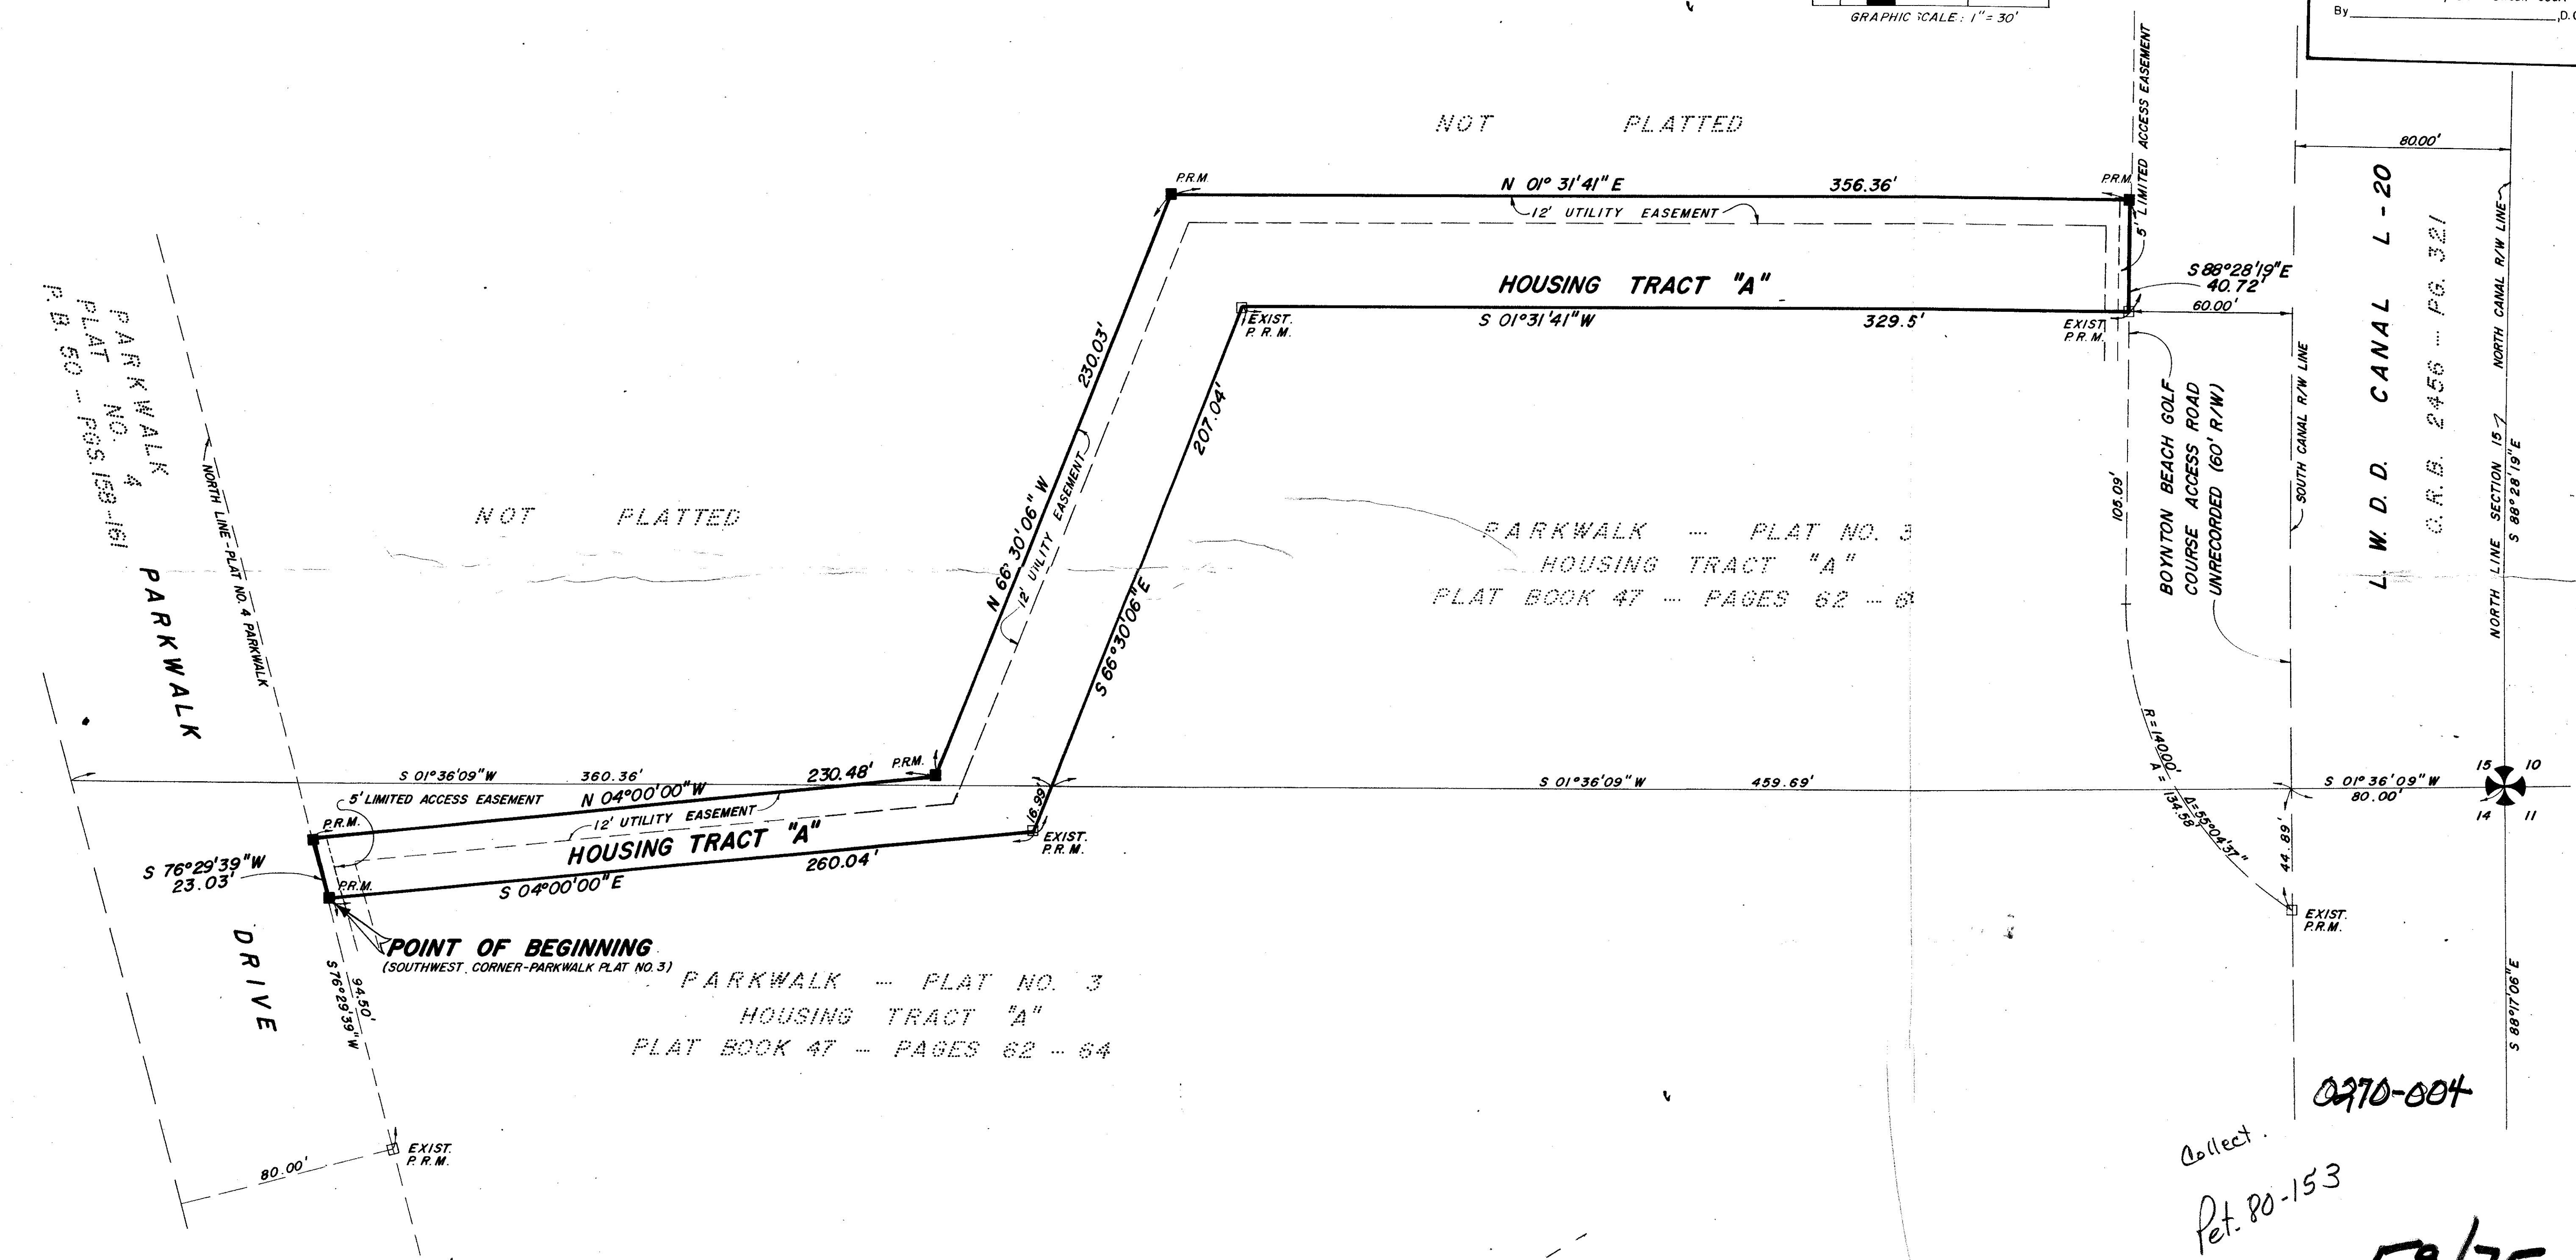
GRAPHIC SCALE: 1" = 30'

By ,D.C

NOT PLATTED

P.R.M.

N 01° 31'41" E

356.36'

P.R.M.

12' UTILITY EASEMENT

5' LIMITED ACCESS EASEMENT

HOUSING TRACT "A"

S 88°28'19" E
40.72'

60.00'

80.00'

EXIST. P.R.M.

S 01°31'41" W

329.5'

EXIST. P.R.M.

230.03'

207.04'

PARKWALK PLAT NO. 4 P.B. 50 – PGS. 158-161

NORTH LINE-PLAT NO. 4 PARKWALK

NOT PLATTED

N 66°30'06" W

12' UTILITY EASEMENT

S 66°30'06" E

PARKWALK – PLAT NO. 3
HOUSING TRACT "A"
PLAT BOOK 47 – PAGES 62 – 6

105.09'

BOYNTON BEACH GOLF COURSE ACCESS ROAD UNRECORDED (60' R/W)

SOUTH CANAL R/W LINE

L. W. D. D. CANAL L-20
O. R. B. 2456 – PG. 321

NORTH CANAL R/W LINE

NORTH LINE SECTION 15
S 88°28'19" E

PARKWALK

R=140.00'
A=134.58'
Δ=55°04'37"

S 01°36'09" W 360.36'

230.48'

P.R.M.

S 01°36'09" W 459.69'

S 01°36'09" W
80.00'

15 10
14 11

5' LIMITED ACCESS EASEMENT

N 04°00'00" W

12' UTILITY EASEMENT

P.R.M.

16.99'

EXIST. P.R.M.

HOUSING TRACT "A"

260.04'

S 76°29'39" W
23.03'

P.R.M.

S 04°00'00" E

44.89'

EXIST. P.R.M.

POINT OF BEGINNING
(SOUTHWEST CORNER-PARKWALK PLAT NO. 3)

DRIVE

S 76°29'39" W
94.50'

PARKWALK – PLAT NO. 3
HOUSING TRACT "A"
PLAT BOOK 47 – PAGES 62 – 64

S 88°17'06" E

0270-004

EXIST. P.R.M.

80.00'

Collect.

Pet. 80-153